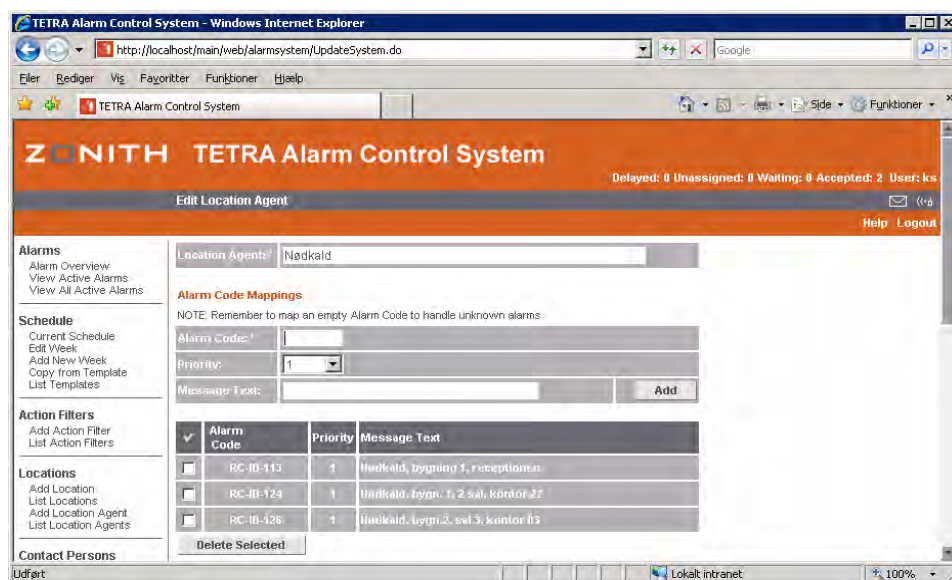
TETRA Alarm Control System - Windows Internet Explorer

http://localhost/main/web/alarmsystem/UpdateSystem.do

Google

Filer Rediger Vis Favoritter Funktioner Hjælp

TETRA Alarm Control System

Side Funktioner

ZONITH TETRA Alarm Control System

Delayed: 0 Unassigned: 0 Waiting: 0 Accepted: 2 User: ks

Edit Location Agent

Help Logout

Alarms
Alarm Overview
View Active Alarms
View All Active Alarms

Schedule
Current Schedule
Edit Week
Add New Week
Copy from Template
List Templates

Action Filters
Add Action Filter
List Action Filters

Locations
Add Location
List Locations
Add Location Agent
List Location Agents

Contact Persons

Location Agent: Nødkald

Alarm Code Mappings

NOTE: Remember to map an empty Alarm Code to handle unknown alarms

Alarm Code: *

Priority: 1

Message Text:

Add

| ✓ | Alarm Code | Priority | Message Text |
|---|---|---|---|
| | RC-IB-113 | 1 | Nødkald, bygning 1, receptionen |
| | RC-IB-124 | 1 | Nødkald, bygn. 1, 2 sal, kontor 22 |
| | RC-IB-126 | 1 | Nødkald, bygn.2, sal 3, kontor 03 |

Delete Selected

Udført

Lokalt intranet

100%